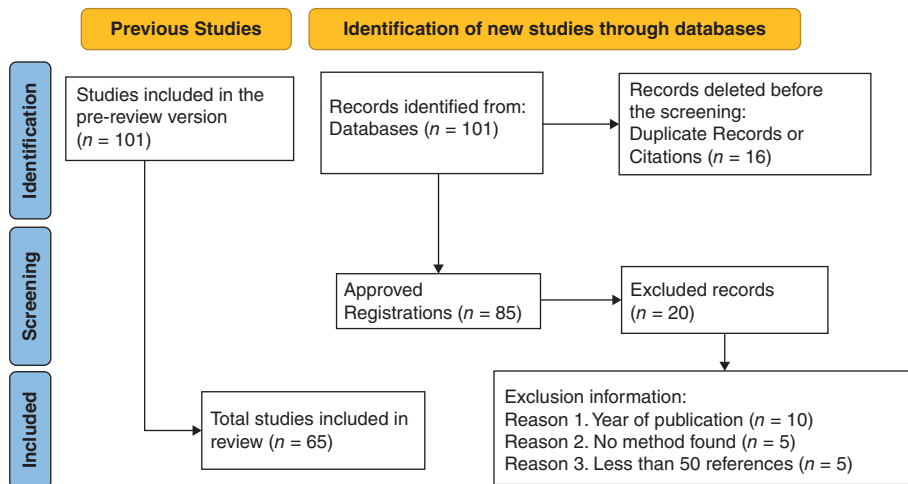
Previous Studies

Identification of new studies through databases

Identification

Studies included in the pre-review version ($n$ = 101)

Records identified from: Databases ($n$ = 101)

Records deleted before the screening: Duplicate Records or Citations ($n$ = 16)

Screening

Approved Registrations ($n$ = 85)

Excluded records ($n$ = 20)

Included

Total studies included in review ($n$ = 65)

Exclusion information:
Reason 1. Year of publication ($n$ = 10)
Reason 2. No method found ($n$ = 5)
Reason 3. Less than 50 references ($n$ = 5)